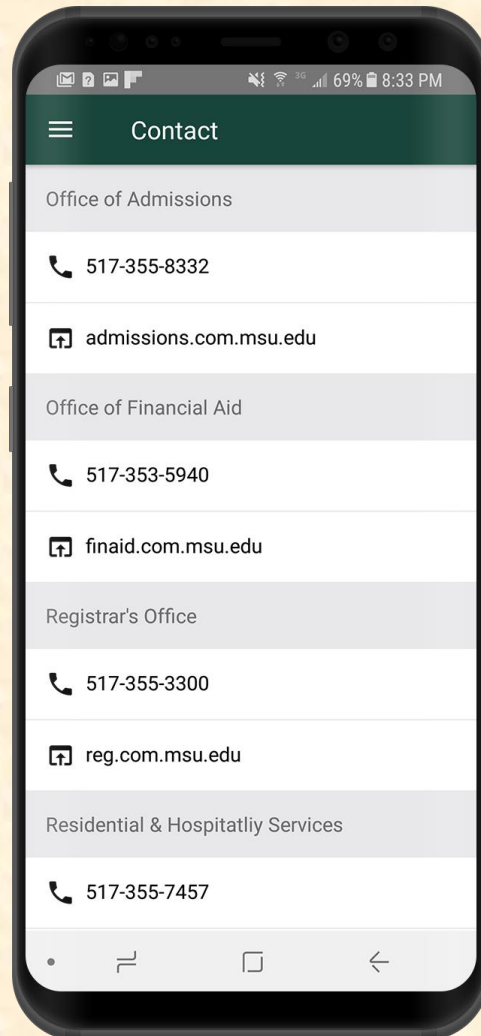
3G 69% 8:33 PM

Contact

Office of Admissions

517-355-8332

admissions.com.msu.edu

Office of Financial Aid

517-353-5940

finaid.com.msu.edu

Registrar's Office

517-355-3300

reg.com.msu.edu

Residential & Hospitatliy Services

517-355-7457